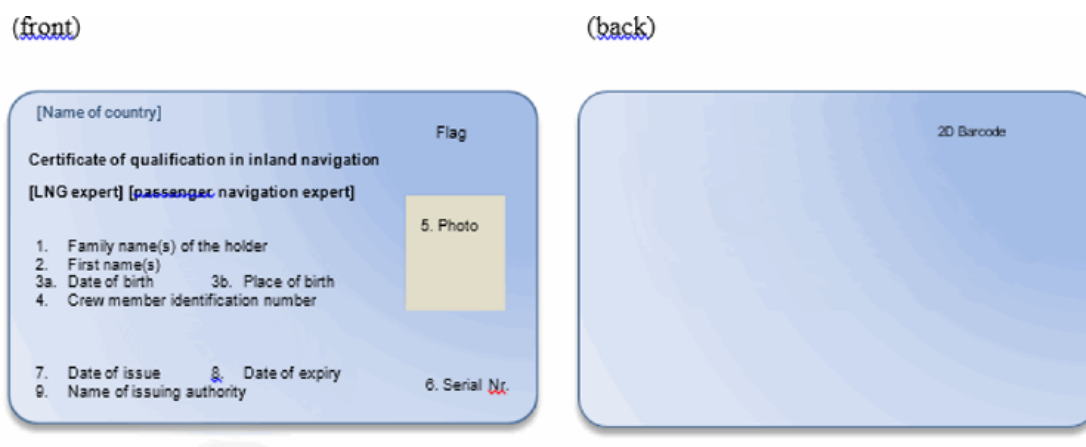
(front)

(back)

[Name of country]

Flag

Certificate of qualification in inland navigation

[LNG expert] [passenger navigation expert]

5. Photo

1. Family name(s) of the holder
2. First name(s)
3a. Date of birth 3b. Place of birth
4. Crew member identification number

7. Date of issue 8. Date of expiry
9. Name of issuing authority

6. Serial Nr.

2D Barcode